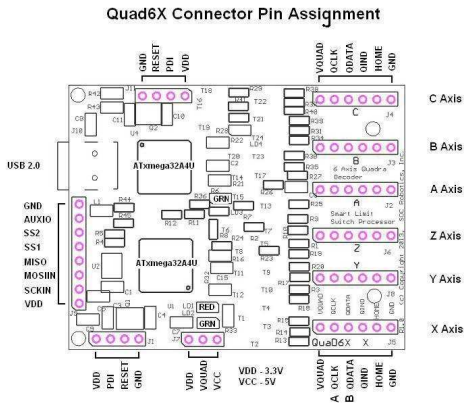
Quad6X Connector Pin Assignment

GND RESET PDI VDD

VOUAD OCLK ODATA GIND HOME GND

C Axis

B Axis

A Axis

Z Axis

Y Axis

X Axis

USB 2.0

GND
AUXIO
SS2
SS1
MISO
MOSIIN
SCKIN
VDD

R42 J1 R43 T16 T18 R29 T21 T22 C11 C10 Q2 U4 J10 T19 R28 R22 T20 T24 LD4 T23 R38 R40 R39 R30 R31 R34 R33 C J4 B J3 R37 R27 T17 R26

ATxmega32A4U

ATxmega32A4U

6 Axis Quadra Decoder

A

Smart Limit Switch Processor

Z

Y

SOC Robotics, Inc

(C) Copyright 2011

GRN R36 R44 L1 R48 R12 R11 R9 R5 U2 R2 C1 C2 C3 C4 C9 U1 LD1 LD2 RED GRN R23 R24 R16 R18 T11 T12 T13 T9 T10 T4 T3 T2 R19 R13 R8 R25 R20 R1 R7 R35 J6 J8 J5 J7

VOUAD OCLK ODATA GIND HOME GND

Quad6X X

VDD PDI RESET GND

VDD VOUAD VCC

VDD - 3.3V
VCC - 5V

VOUAD A OCLK B ODATA GIND HOME GND